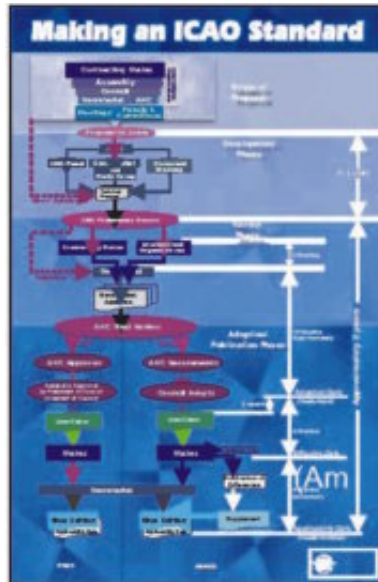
Making an ICAO Standard

Contracting States

Assembly

Council

Secretariat

ANC

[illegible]

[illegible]

Development Phase

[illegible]

ANC Preliminary Review

Consultation Phase

ANC Final Review

Adoption/ Publication Phase

ANC Approves

ANC Recommends

Council Adopts

New Edition

New Edition

Supplement

1Am